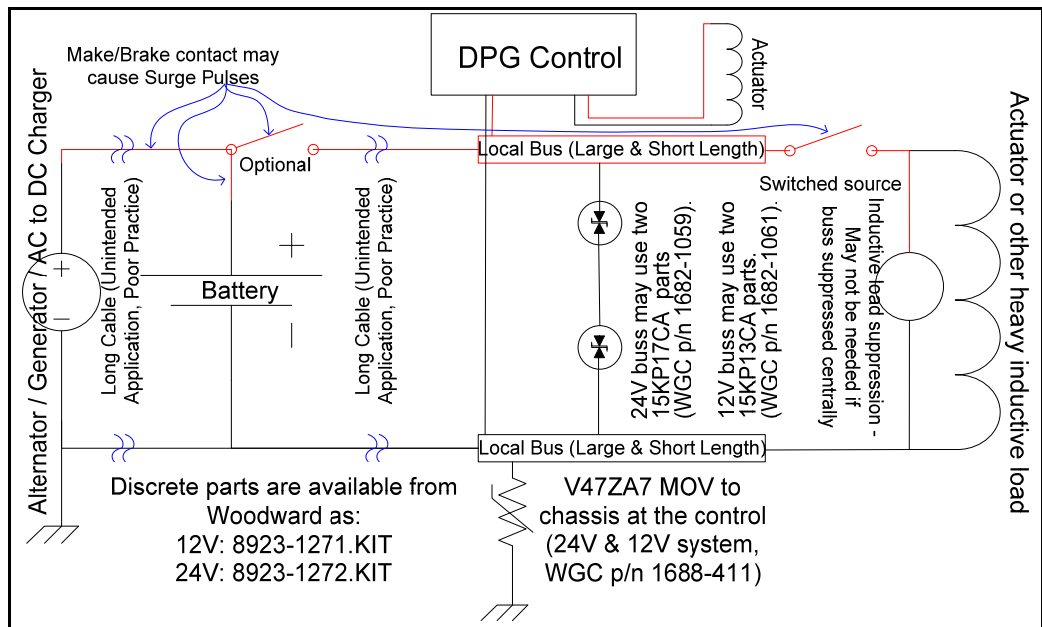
DPG Control

Actuator

Make/Brake contact may cause Surge Pulses

Alternator / Generator / AC to DC Charger

Long Cable (Unintended Application, Poor Practice)

Optional

Battery

+

Long Cable (Unintended Application, Poor Practice)

Local Bus (Large & Short Length)

Switched source

Actuator or other heavy inductive load

24V buss may use two 15KP17CA parts (WGC p/n 1682-1059).

12V buss may use two 15KP13CA parts. (WGC p/n 1682-1061).

Inductive load suppression - May not be needed if buss suppressed centrally

Local Bus (Large & Short Length)

Discrete parts are available from Woodward as:
12V: 8923-1271.KIT
24V: 8923-1272.KIT

V47ZA7 MOV to chassis at the control (24V & 12V system, WGC p/n 1688-411)